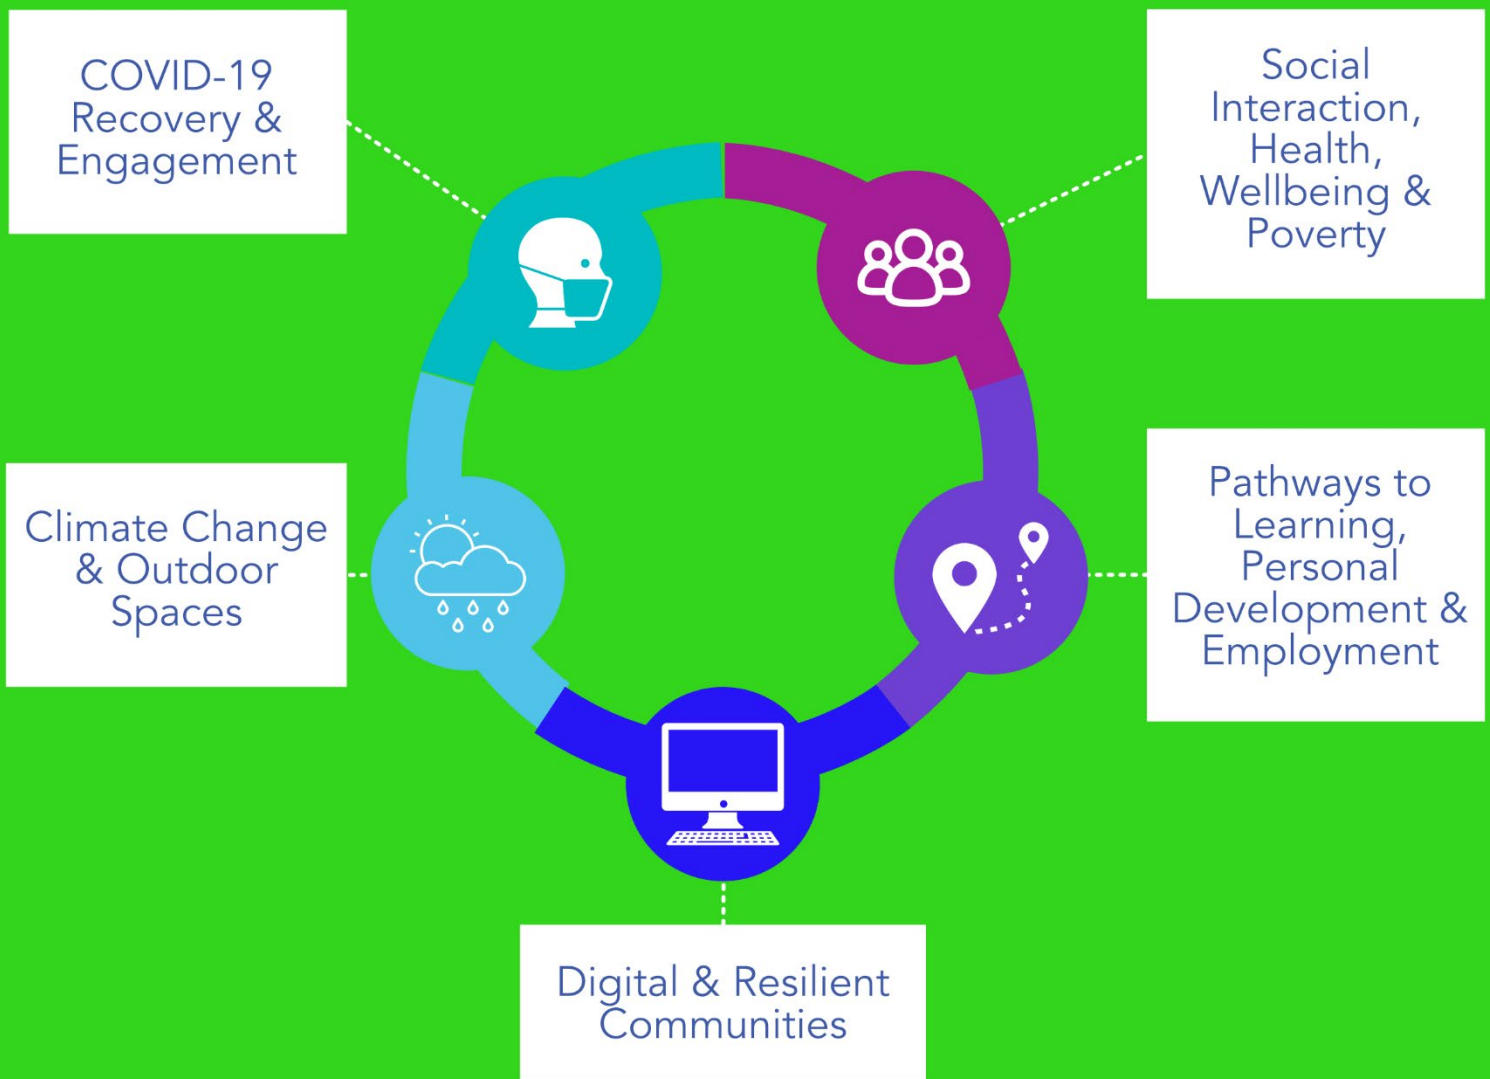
COVID-19 Recovery & Engagement

Social Interaction, Health, Wellbeing & Poverty

Climate Change & Outdoor Spaces

Pathways to Learning, Personal Development & Employment

Digital & Resilient Communities